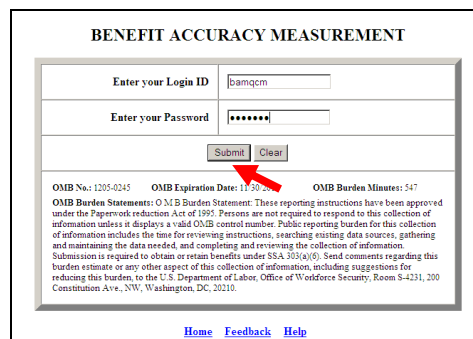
BENEFIT ACCURACY MEASUREMENT

Enter your Login ID bamqcm

Enter your Password •••••••

Submit Clear

OMB No.: 1205-0245 OMB Expiration Date: 11/30/20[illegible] OMB Burden Minutes: 547

OMB Burden Statements: O M B Burden Statement: These reporting instructions have been approved under the Paperwork reduction Act of 1995. Persons are not required to respond to this collection of information unless it displays a valid OMB control number. Public reporting burden for this collection of information includes the time for reviewing instructions, searching existing data sources, gathering and maintaining the data needed, and completing and reviewing the collection of information. Submission is required to obtain or retain benefits under SSA 303(a)(6). Send comments regarding this burden estimate or any other aspect of this collection of information, including suggestions for reducing this burden, to the U.S. Department of Labor, Office of Workforce Security, Room S-4231, 200 Constitution Ave., NW, Washington, DC, 20210.

Home Feedback Help